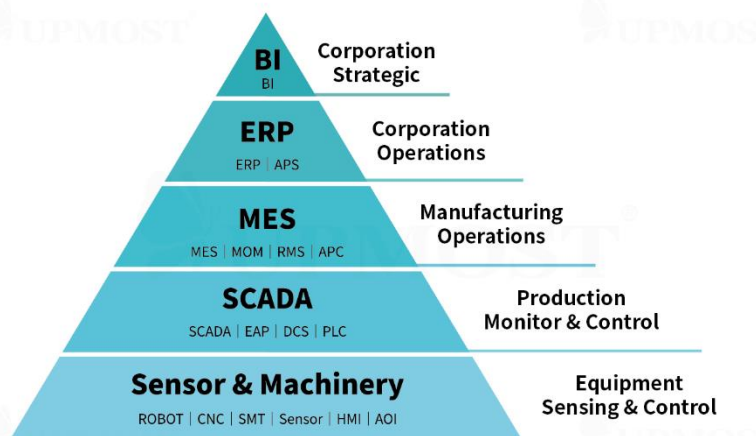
UPMOST

UPMOST

BI
BI

Corporation Strategic

ERP
ERP | APS

Corporation Operations

MES
MES | MOM | RMS | APC

Manufacturing Operations

UPMOST

SCADA
SCADA | EAP | DCS | PLC

Production Monitor & Control

Sensor & Machinery
ROBOT | CNC | SMT | Sensor | HMI | AOI

Equipment Sensing & Control